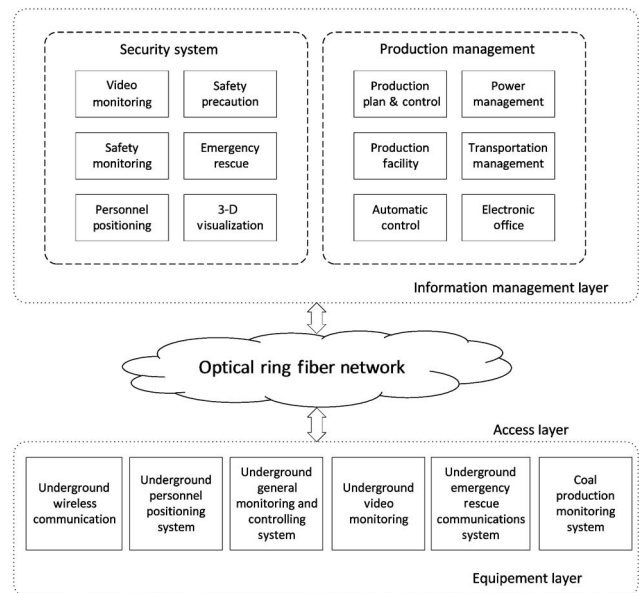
Security system

Video monitoring

Safety precaution

Safety monitoring

Emergency rescue

Personnel positioning

3-D visualization

Production management

Production plan & control

Power management

Production facility

Transportation management

Automatic control

Electronic office

Information management layer

Optical ring fiber network

Access layer

Underground wireless communication

Underground personnel positioning system

Underground general monitoring and controlling system

Underground video monitoring

Underground emergency rescue communications system

Coal production monitoring system

Equipement layer